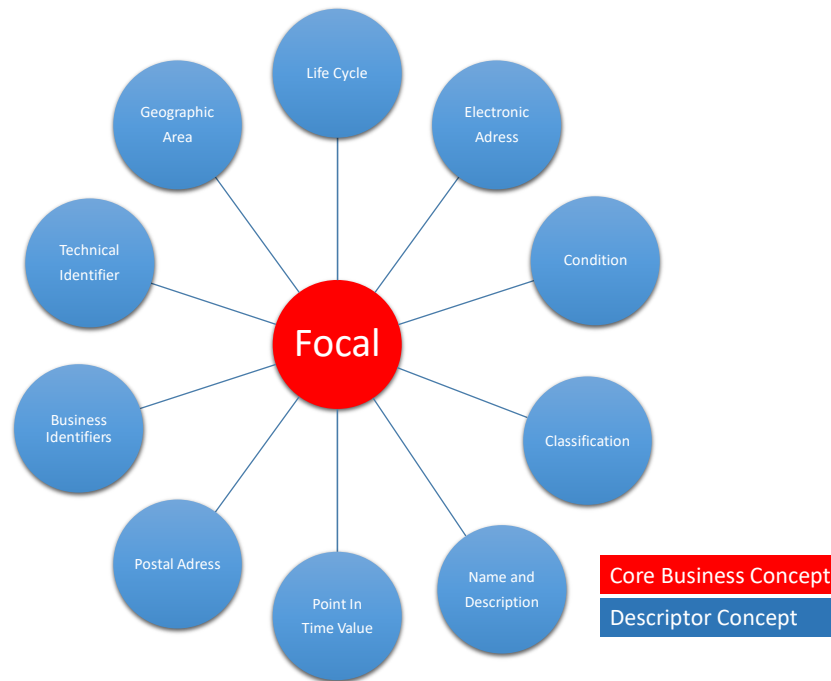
Life Cycle

Geographic Area

Electronic Adress

Technical Identifier

Condition

Focal

Business Identifiers

Classification

Postal Adress

Point In Time Value

Name and Description

Core Business Concept

Descriptor Concept